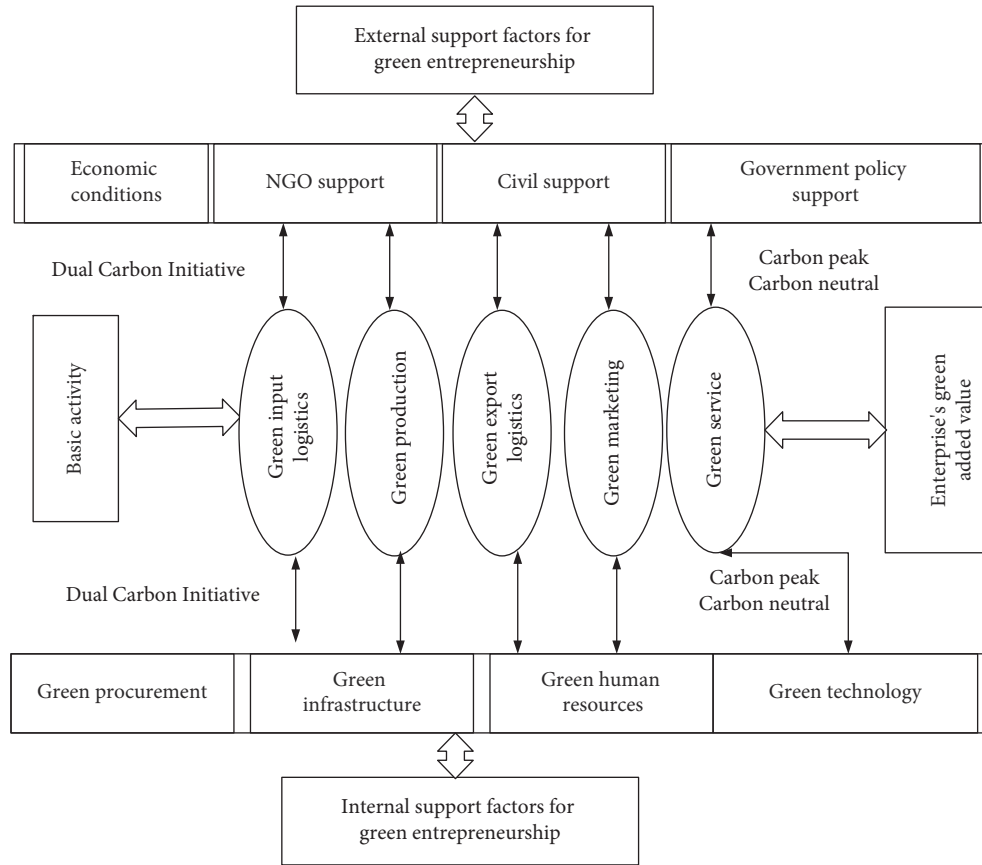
External support factors for green entrepreneurship

Economic conditions

NGO support

Civil support

Government policy support

Dual Carbon Initiative

Carbon peak
Carbon neutral

Basic activity

Green input logistics

Green production

Green export logistics

Green marketing

Green service

Enterprise's green added value

Dual Carbon Initiative

Carbon peak
Carbon neutral

Green procurement

Green infrastructure

Green human resources

Green technology

Internal support factors for green entrepreneurship